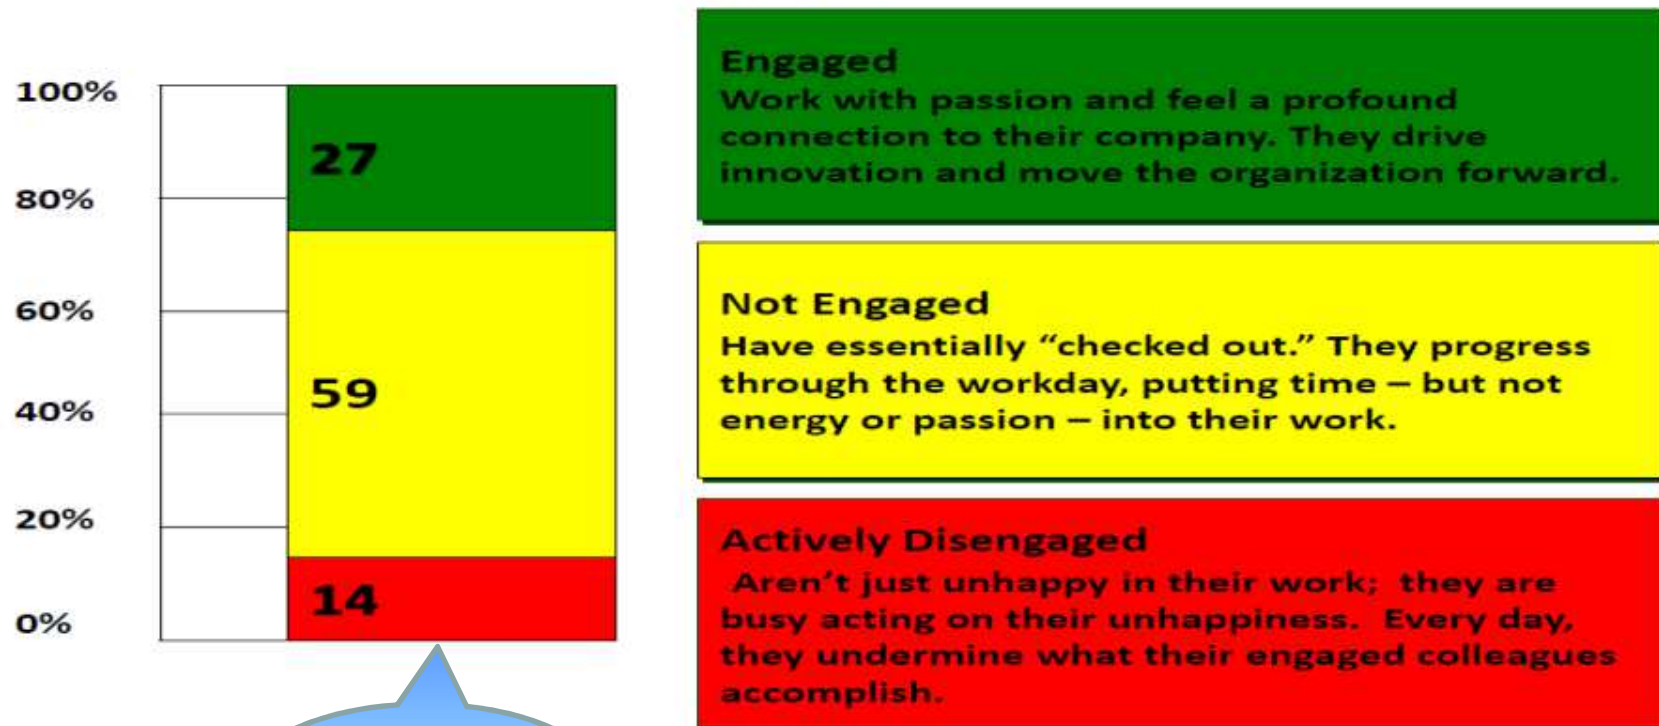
100%

80%

60%

40%

20%

0%

27

59

14

Engaged
Work with passion and feel a profound connection to their company. They drive innovation and move the organization forward.

Not Engaged
Have essentially "checked out." They progress through the workday, putting time – but not energy or passion – into their work.

Actively Disengaged
Aren't just unhappy in their work; they are busy acting on their unhappiness. Every day, they undermine what their engaged colleagues accomplish.